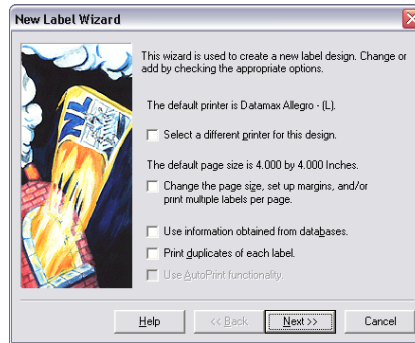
New Label Wizard

This wizard is used to create a new label design. Change or add by checking the appropriate options.

The default printer is Datamax Allegro - (L).

Select a different printer for this design.

The default page size is 4.000 by 4.000 Inches.

Change the page size, set up margins, and/or print multiple labels per page.

Use information obtained from databases.

Print duplicates of each label.

Use AutoPrint functionality.

Help | << Back | Next >> | Cancel